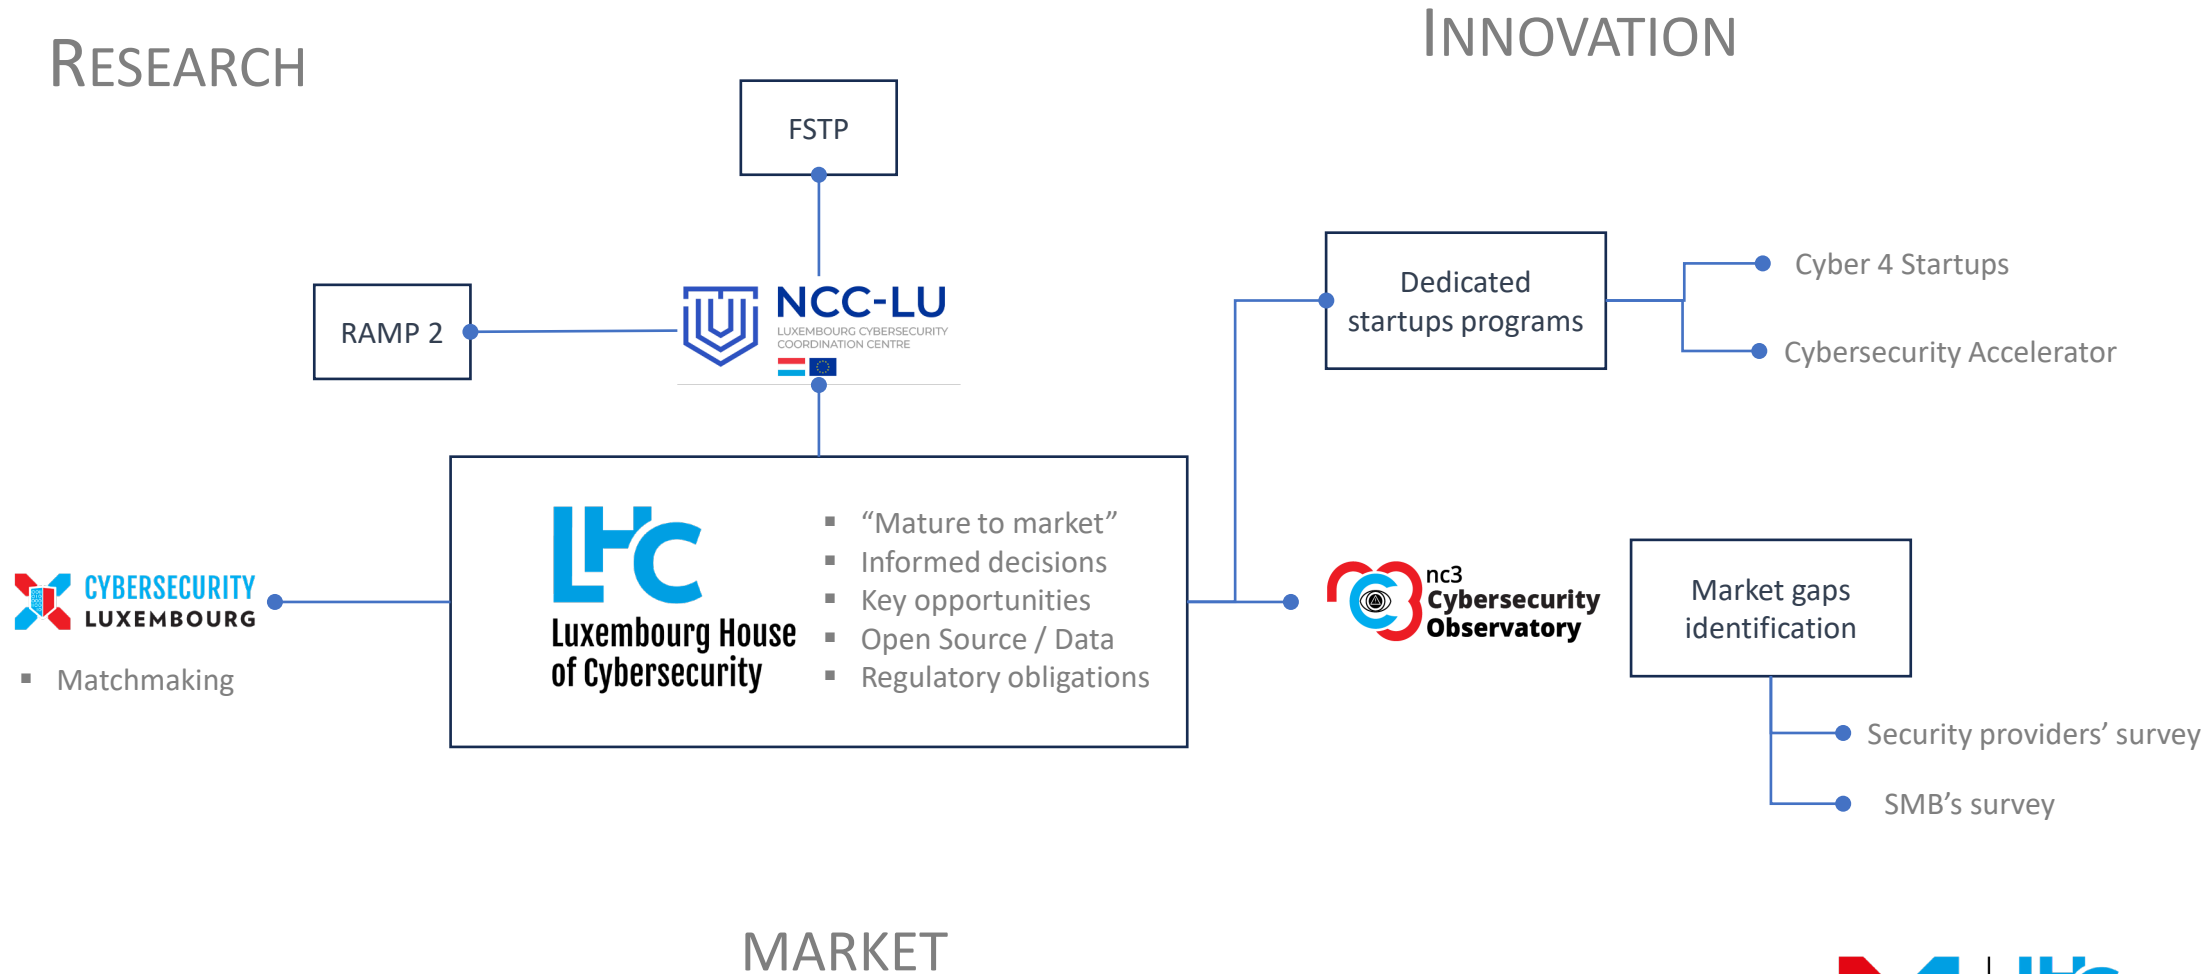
RESEARCH

INNOVATION

FSTP

RAMP 2

NCC-LU
LUXEMBOURG CYBERSECURITY COORDINATION CENTRE

Dedicated startups programs

Cyber 4 Startups

Cybersecurity Accelerator

LHC
Luxembourg House of Cybersecurity

▪ "Mature to market"
▪ Informed decisions
▪ Key opportunities
▪ Open Source / Data
▪ Regulatory obligations

CYBERSECURITY LUXEMBOURG

▪ Matchmaking

nc3 Cybersecurity Observatory

Market gaps identification

Security providers' survey

SMB's survey

MARKET